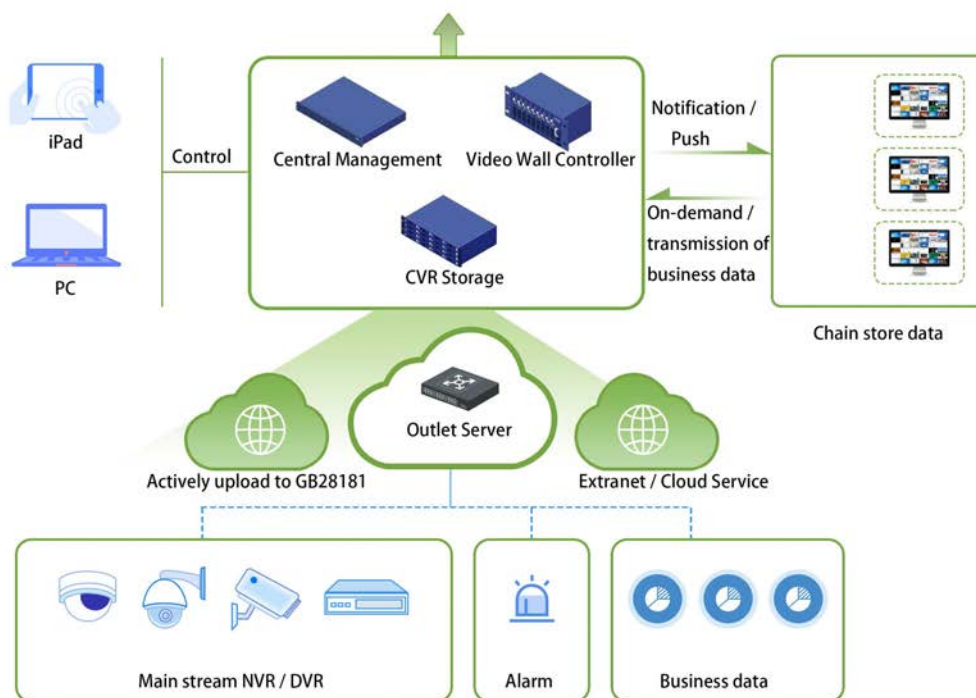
iPad

PC

Control

Central Management

Video Wall Controller

CVR Storage

Notification / Push

On-demand / transmission of business data

Chain store data

Actively upload to GB28181

Outlet Server

Extranet / Cloud Service

Main stream NVR / DVR

Alarm

Business data